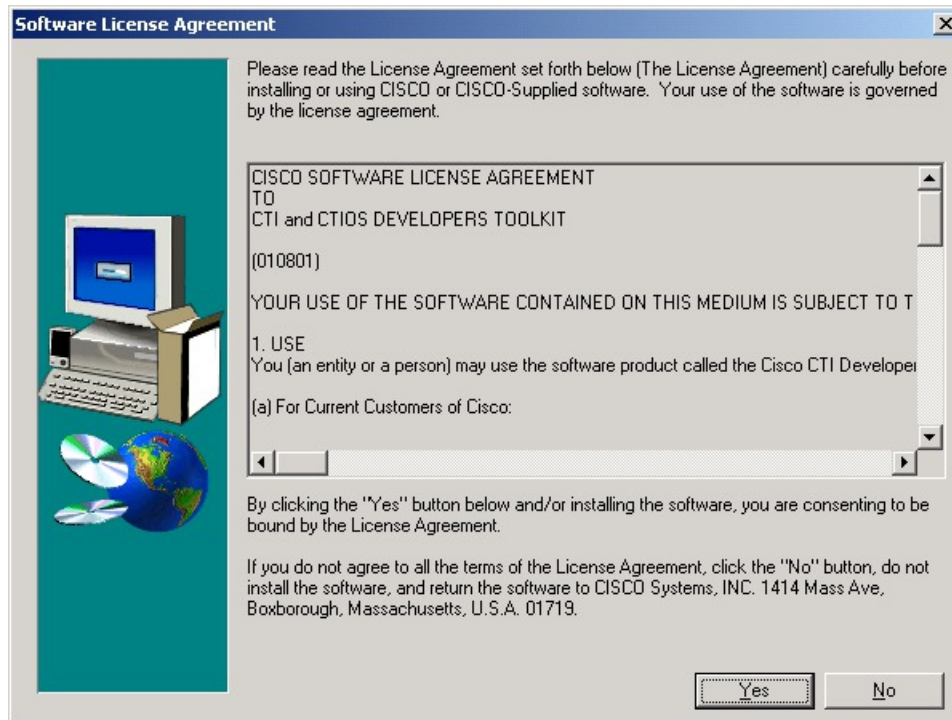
Software License Agreement

Please read the License Agreement set forth below (The License Agreement) carefully before installing or using CISCO or CISCO-Supplied software. Your use of the software is governed by the license agreement.

CISCO SOFTWARE LICENSE AGREEMENT
TO
CTI and CTIOS DEVELOPERS TOOLKIT

(010801)

YOUR USE OF THE SOFTWARE CONTAINED ON THIS MEDIUM IS SUBJECT TO T

1. USE
You (an entity or a person) may use the software product called the Cisco CTI Develope

(a) For Current Customers of Cisco:

By clicking the "Yes" button below and/or installing the software, you are consenting to be bound by the License Agreement.

If you do not agree to all the terms of the License Agreement, click the "No" button, do not install the software, and return the software to CISCO Systems, INC. 1414 Mass Ave, Boxborough, Massachusetts, U.S.A. 01719.

Yes No